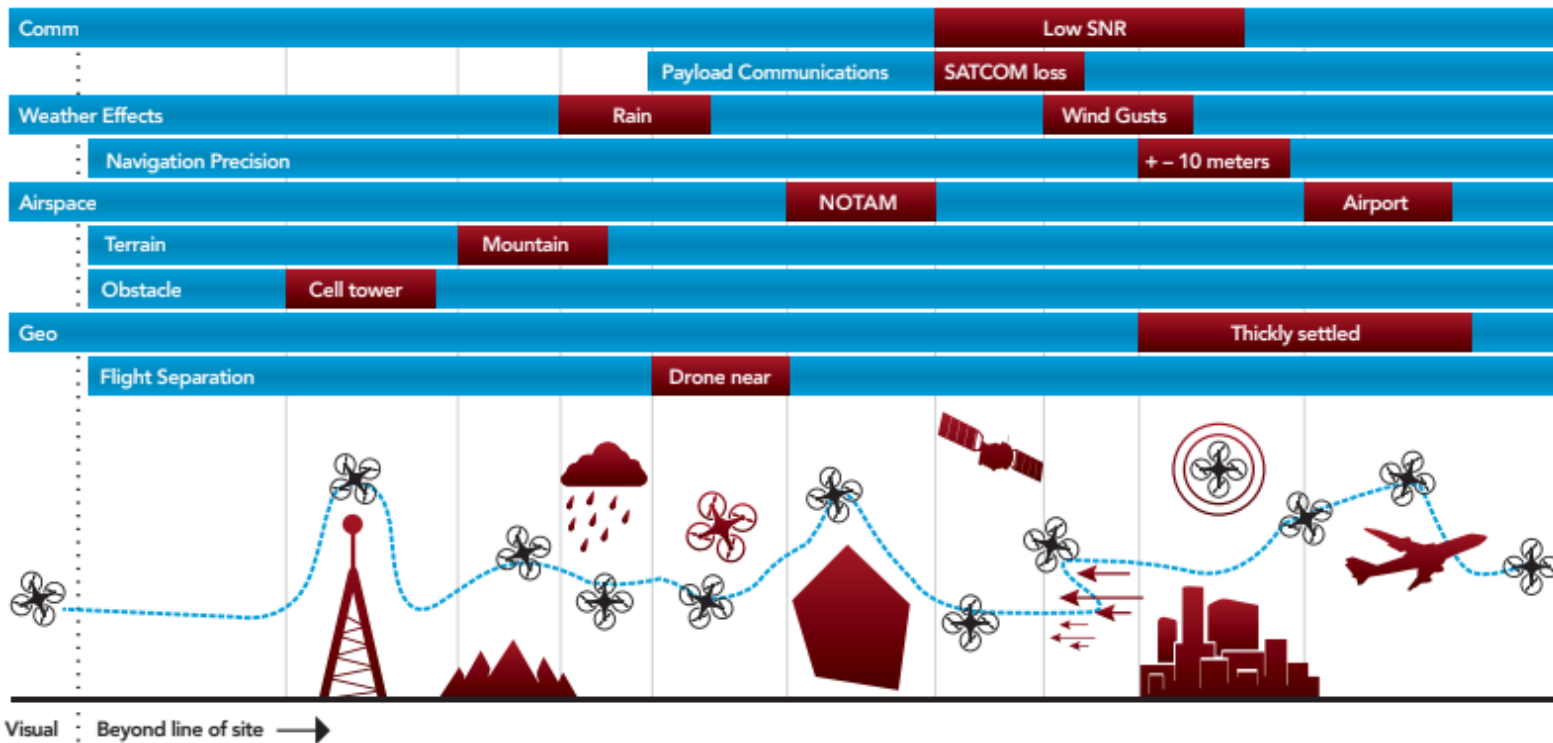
Comm
Low SNR
Payload Communications
SATCOM loss
Weather Effects
Rain
Wind Gusts
Navigation Precision
+ – 10 meters
Airspace
NOTAM
Airport
Terrain
Mountain
Obstacle
Cell tower
Geo
Thickly settled
Flight Separation
Drone near

Visual
Beyond line of site